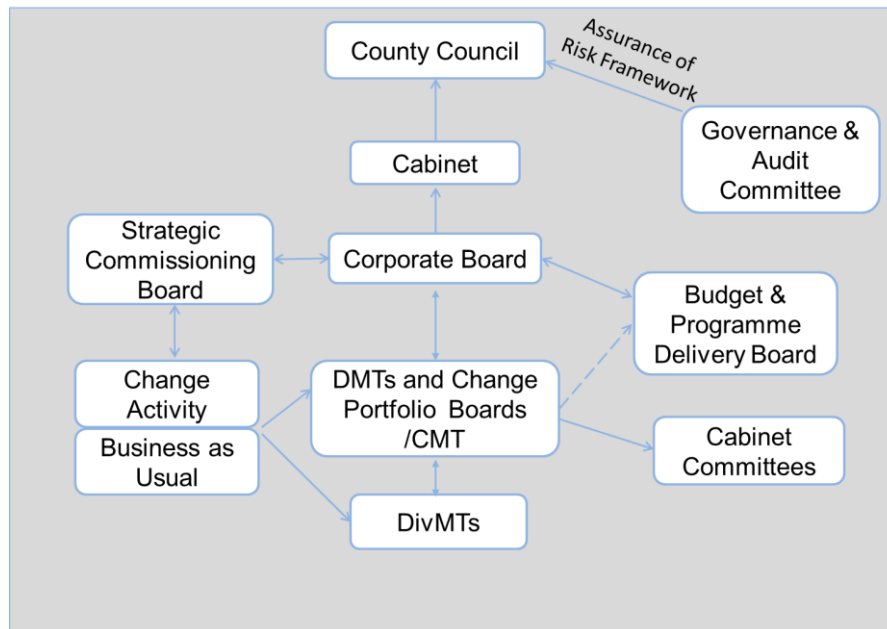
County Council

Assurance of Risk Framework

Governance & Audit Committee

Cabinet

Strategic Commissioning Board

Corporate Board

Budget & Programme Delivery Board

Change Activity

Business as Usual

DMTs and Change Portfolio Boards /CMT

Cabinet Committees

DivMTs